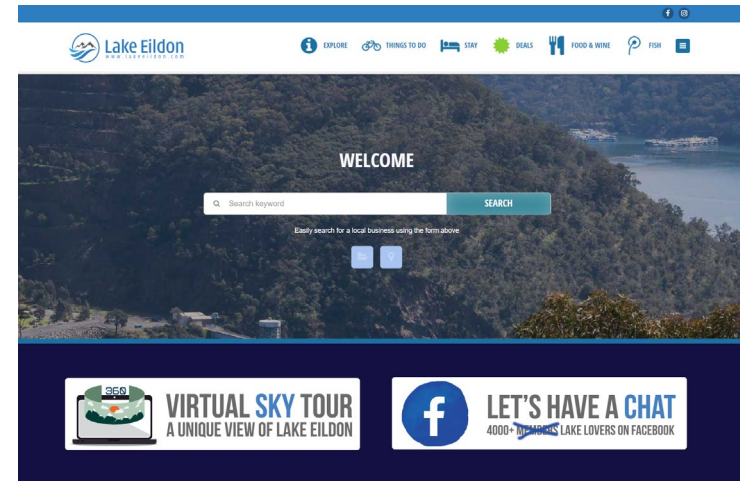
Lake Eildon
www.lakeeildon.com

EXPLORE THINGS TO DO STAY DEALS FOOD & WINE FISH

WELCOME

Search keyword SEARCH

Easily search for a local business using the form above

360

VIRTUAL SKY TOUR
A UNIQUE VIEW OF LAKE EILDON

LET'S HAVE A CHAT
4000+ MEMBERS LAKE LOVERS ON FACEBOOK